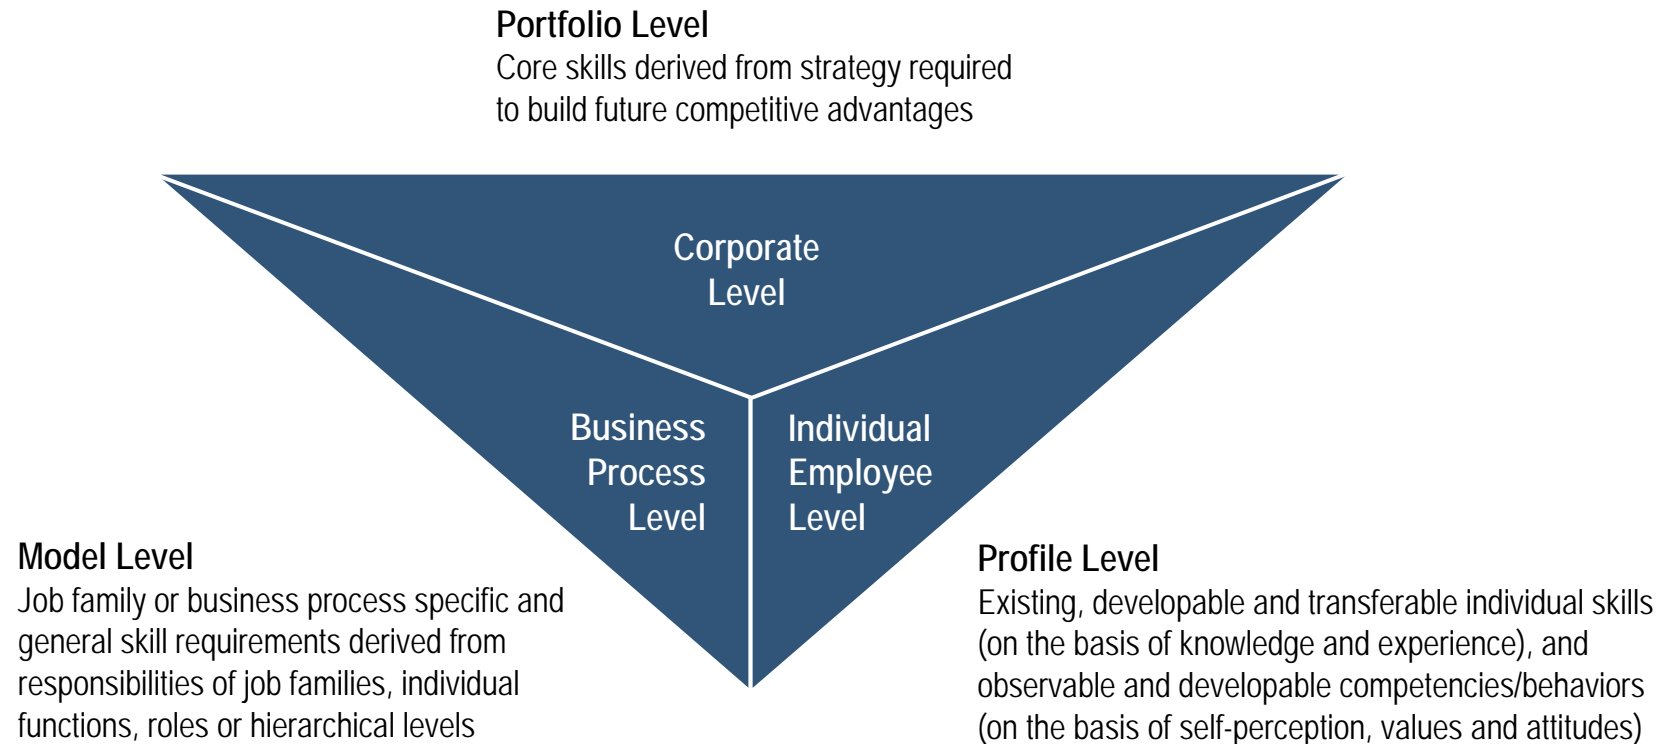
Portfolio Level
Core skills derived from strategy required to build future competitive advantages

Corporate Level

Business Process Level

Individual Employee Level

Model Level
Job family or business process specific and general skill requirements derived from responsibilities of job families, individual functions, roles or hierarchical levels

Profile Level
Existing, developable and transferable individual skills (on the basis of knowledge and experience), and observable and developable competencies/behaviors (on the basis of self-perception, values and attitudes)